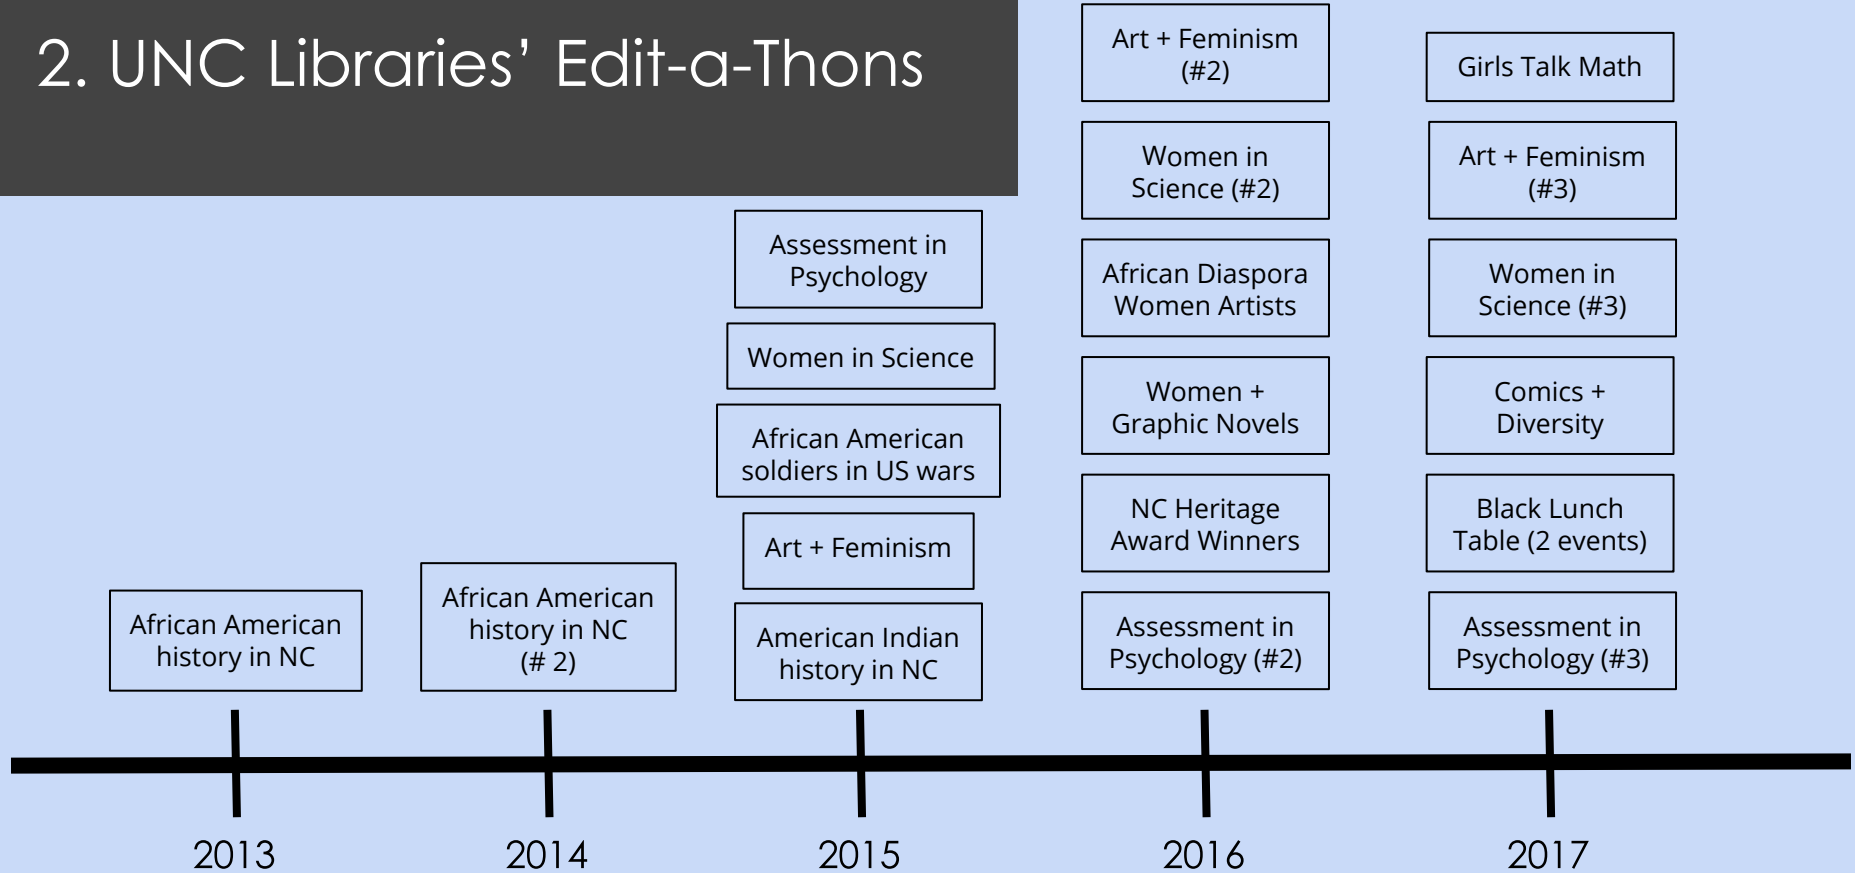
2. UNC Libraries' Edit-a-Thons

African American history in NC

2013

African American history in NC (# 2)

2014

Assessment in Psychology

Women in Science

African American soldiers in US wars

Art + Feminism

American Indian history in NC

2015

Art + Feminism (#2)

Women in Science (#2)

African Diaspora Women Artists

Women + Graphic Novels

NC Heritage Award Winners

Assessment in Psychology (#2)

2016

Girls Talk Math

Art + Feminism (#3)

Women in Science (#3)

Comics + Diversity

Black Lunch Table (2 events)

Assessment in Psychology (#3)

2017